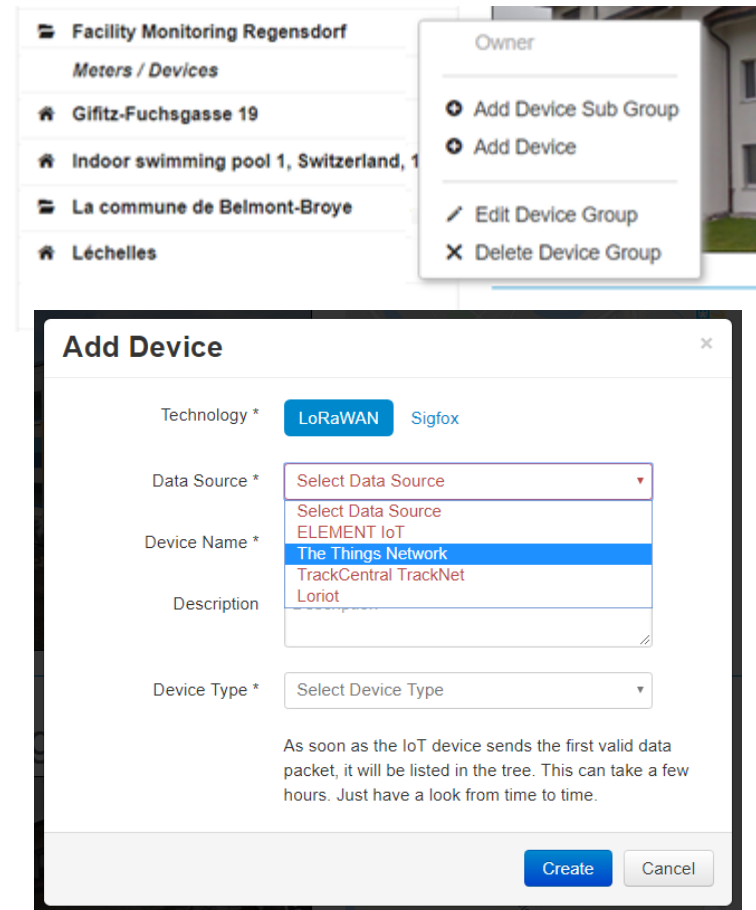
Facility Monitoring Regensdorf

Meters / Devices

Gifitz-Fuchsgasse 19

Indoor swimming pool 1, Switzerland, 1

La commune de Belmont-Broye

Léchelles

Owner

Add Device Sub Group

Add Device

Edit Device Group

Delete Device Group

Add Device

×

Technology * LoRaWAN Sigfox

Data Source * Select Data Source

Select Data Source
ELEMENT IoT
The Things Network
TrackCentral TrackNet
Loriot

Device Name *

Description

Device Type * Select Device Type

As soon as the IoT device sends the first valid data packet, it will be listed in the tree. This can take a few hours. Just have a look from time to time.

Create Cancel